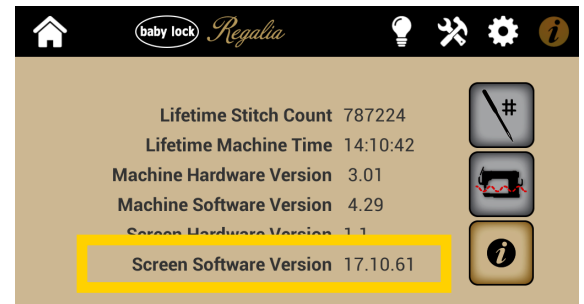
baby lock Regalia

Lifetime Stitch Count 787224
Lifetime Machine Time 14:10:42
Machine Hardware Version 3.01
Machine Software Version 4.29
Screen Hardware Version 1.1
Screen Software Version 17.10.61

#

i